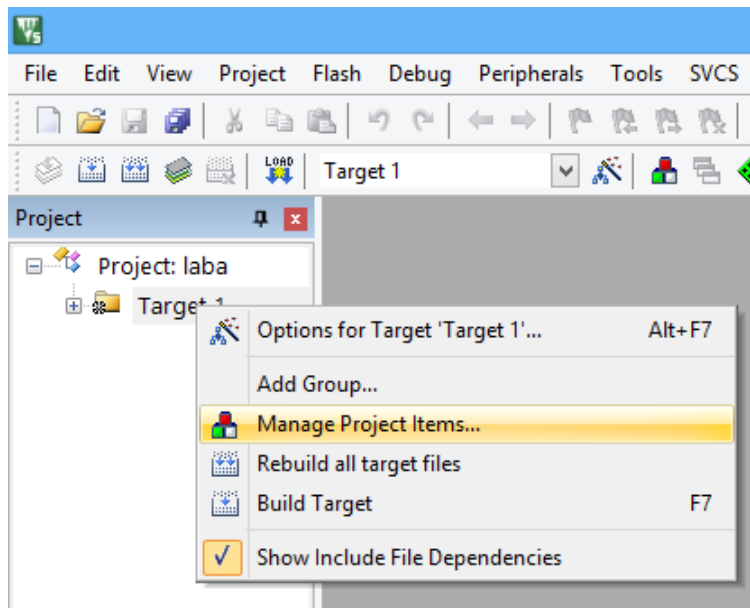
File Edit View Project Flash Debug Peripherals Tools SVCS

LOAD

Target 1

Project

Project: laba

Target 1

Options for Target 'Target 1'... Alt+F7

Add Group...

Manage Project Items...

Rebuild all target files

Build Target F7

✓ Show Include File Dependencies